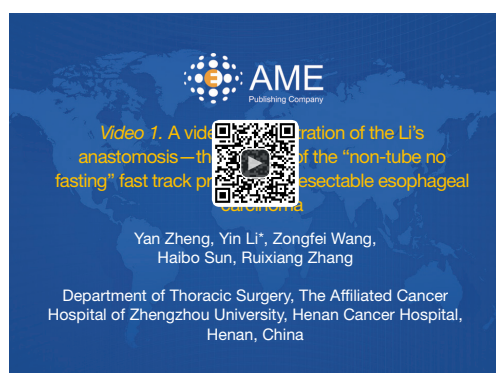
AME
Publishing Company

*Video 1.* A vide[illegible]tration of the Li's anastomosis—th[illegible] of the "non-tube no fasting" fast track pr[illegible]esectable esophageal carcinoma

Yan Zheng, Yin Li*, Zongfei Wang, Haibo Sun, Ruixiang Zhang

Department of Thoracic Surgery, The Affiliated Cancer Hospital of Zhengzhou University, Henan Cancer Hospital, Henan, China